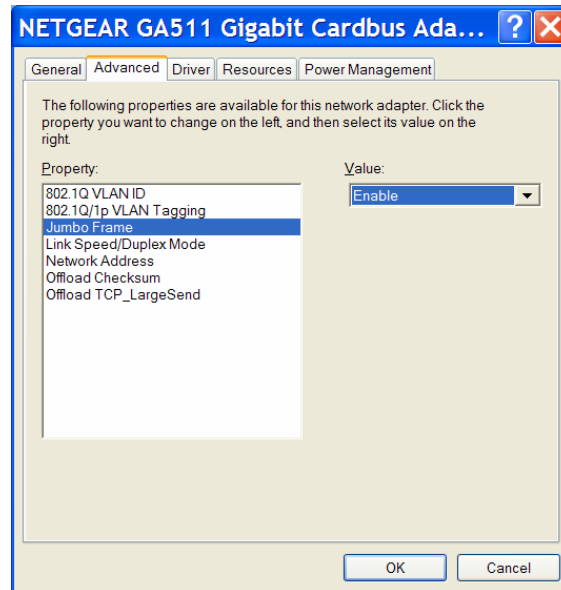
NETGEAR GA511 Gigabit Cardbus Ada...

General | Advanced | Driver | Resources | Power Management

The following properties are available for this network adapter. Click the property you want to change on the left, and then select its value on the right.

Property:

802.1Q VLAN ID
802.1Q/1p VLAN Tagging
Jumbo Frame
Link Speed/Duplex Mode
Network Address
Offload Checksum
Offload TCP_LargeSend

Value:

Enable

OK
Cancel